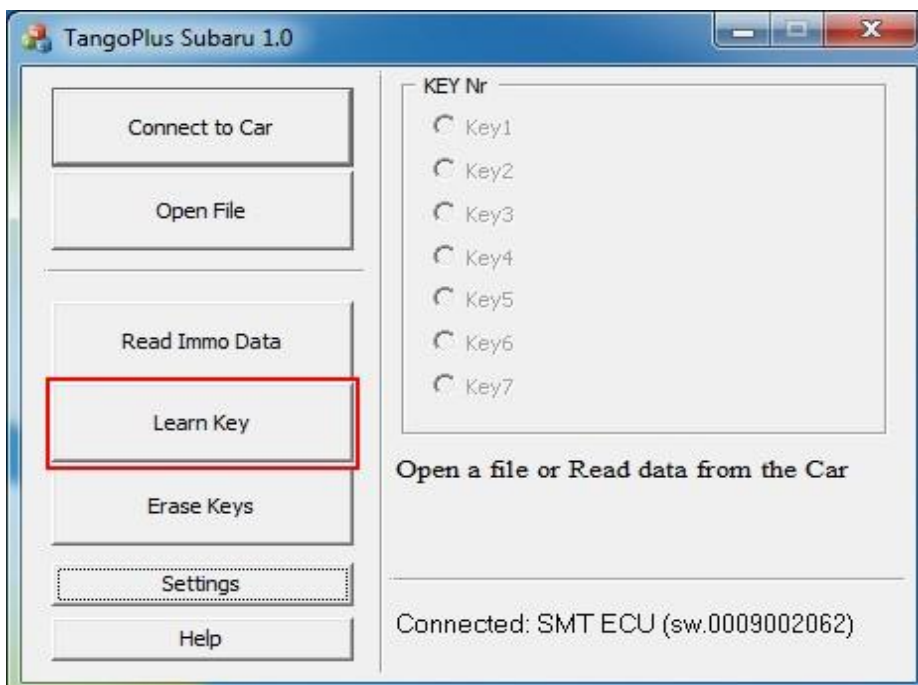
TangoPlus Subaru 1.0

Connect to Car

Open File

Read Immo Data

Learn Key

Erase Keys

Settings

Help

KEY Nr

Key1

Key2

Key3

Key4

Key5

Key6

Key7

Open a file or Read data from the Car

Connected: SMT ECU (sw.0009002062)